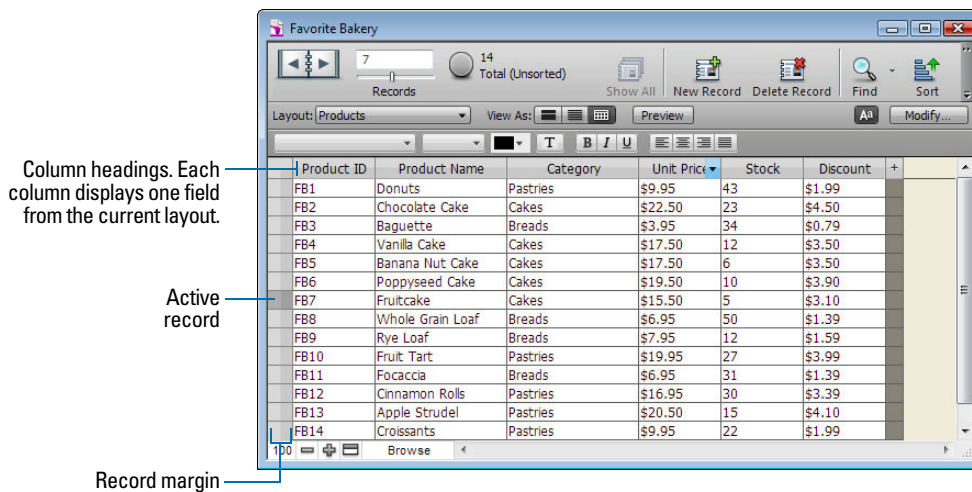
Favorite Bakery

7

Records

14
Total (Unsorted)

Show All

New Record

Delete Record

Find

Sort

Layout: Products

View As:

Preview

Modify...

B I U

Column headings. Each column displays one field from the current layout.

Active record

Record margin

| Product ID | Product Name | Category | Unit Price | Stock | Discount |
|---|---|---|---|---|---|
| FB1 | Donuts | Pastries | $9.95 | 43 | $1.99 |
| FB2 | Chocolate Cake | Cakes | $22.50 | 23 | $4.50 |
| FB3 | Baguette | Breads | $3.95 | 34 | $0.79 |
| FB4 | Vanilla Cake | Cakes | $17.50 | 12 | $3.50 |
| FB5 | Banana Nut Cake | Cakes | $17.50 | 6 | $3.50 |
| FB6 | Poppyseed Cake | Cakes | $19.50 | 10 | $3.90 |
| FB7 | Fruitcake | Cakes | $15.50 | 5 | $3.10 |
| FB8 | Whole Grain Loaf | Breads | $6.95 | 50 | $1.39 |
| FB9 | Rye Loaf | Breads | $7.95 | 12 | $1.59 |
| FB10 | Fruit Tart | Pastries | $19.95 | 27 | $3.99 |
| FB11 | Focaccia | Breads | $6.95 | 31 | $1.39 |
| FB12 | Cinnamon Rolls | Pastries | $16.95 | 30 | $3.39 |
| FB13 | Apple Strudel | Pastries | $20.50 | 15 | $4.10 |
| FB14 | Croissants | Pastries | $9.95 | 22 | $1.99 |

100

Browse